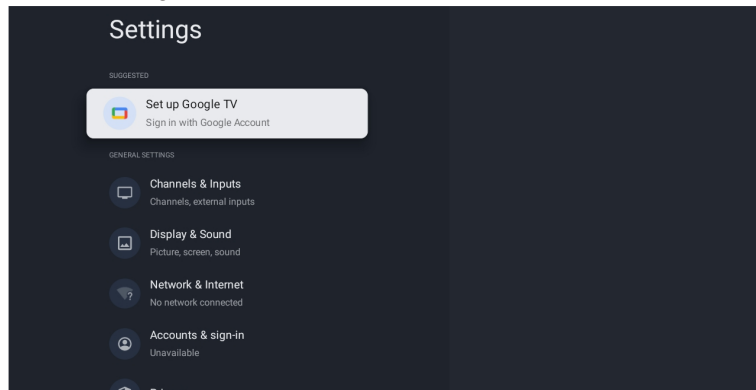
Settings

SUGGESTED

Set up Google TV
Sign in with Google Account

GENERAL SETTINGS

Channels & Inputs
Channels, external inputs

Display & Sound
Picture, screen, sound

Network & Internet
No network connected

Accounts & sign-in
Unavailable

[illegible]